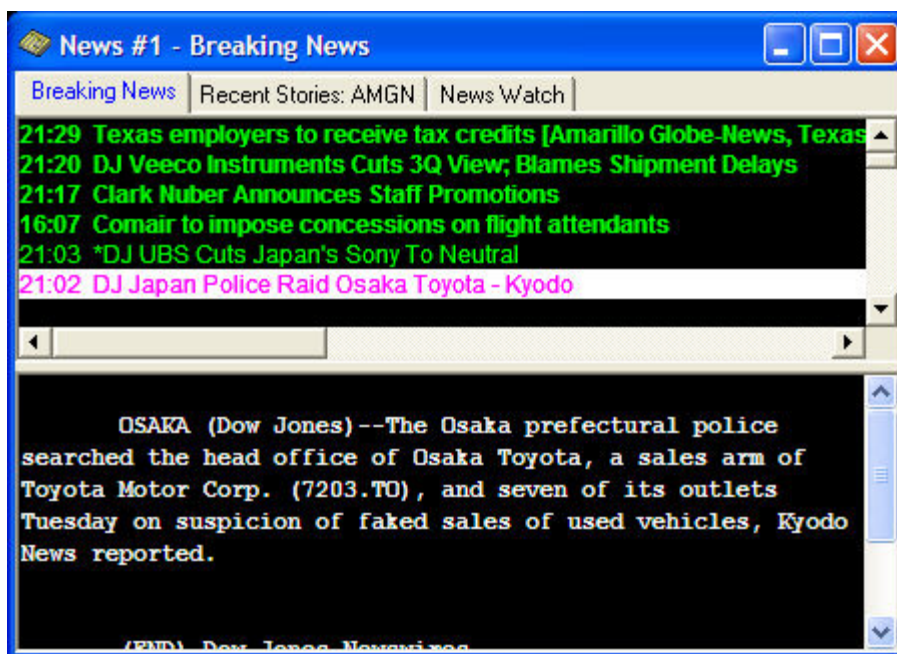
News #1 - Breaking News

Breaking News | Recent Stories: AMGN | News Watch

21:29 Texas employers to receive tax credits [Amarillo Globe-News, Texas
21:20 DJ Veeco Instruments Cuts 3Q View; Blames Shipment Delays
21:17 Clark Nuber Announces Staff Promotions
16:07 Comair to impose concessions on flight attendants
21:03 *DJ UBS Cuts Japan's Sony To Neutral
21:02 DJ Japan Police Raid Osaka Toyota - Kyodo

OSAKA (Dow Jones)--The Osaka prefectural police searched the head office of Osaka Toyota, a sales arm of Toyota Motor Corp. (7203.TO), and seven of its outlets Tuesday on suspicion of faked sales of used vehicles, Kyodo News reported.

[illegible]